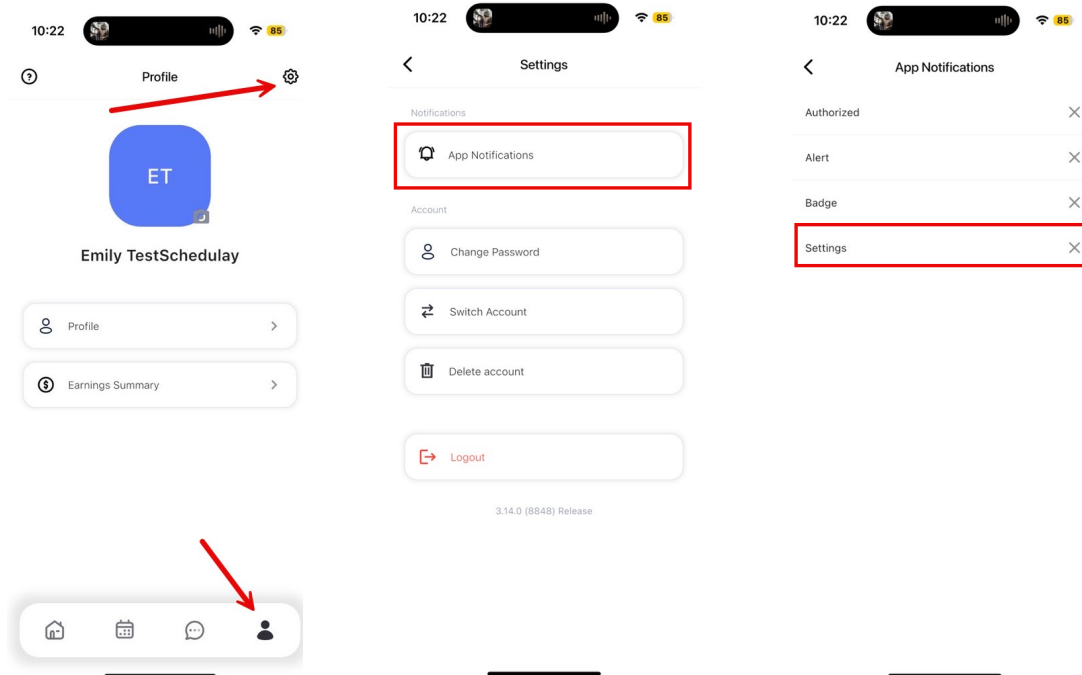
10:22 85

Profile

ET

Emily TestSchedulay

Profile

Earnings Summary

10:22 85

Settings

Notifications

App Notifications

Account

Change Password

Switch Account

Delete account

Logout

3.14.0 (8848) Release

10:22 85

App Notifications

Authorized

Alert

Badge

Settings